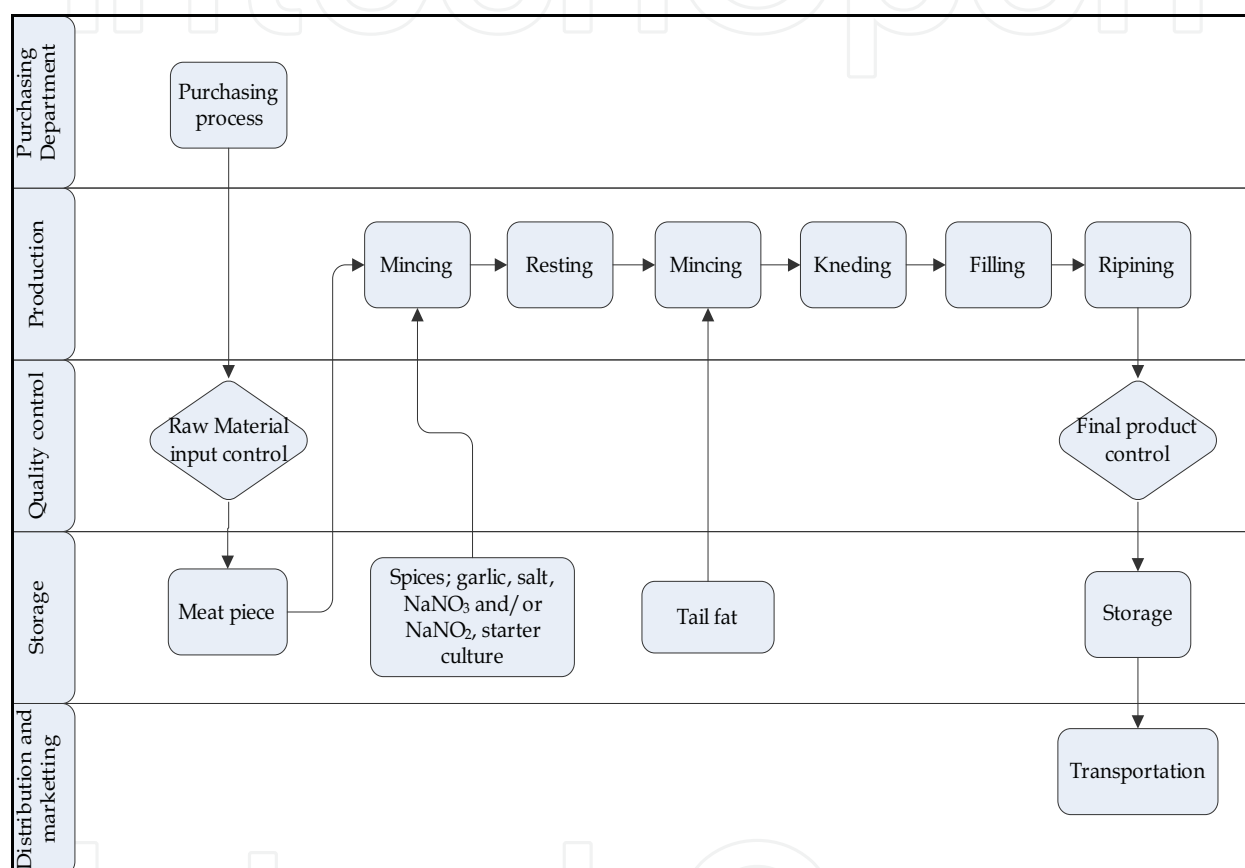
Purchasing Department

Purchasing process

Production

Mincing

Resting

Mincing

Kneding

Filling

Ripining

Quality control

Raw Material input control

Final product control

Storage

Meat piece

Spices; garlic, salt, $NaNO_3$ and/or $NaNO_2$, starter culture

Tail fat

Storage

Distribution and marketting

Transportation